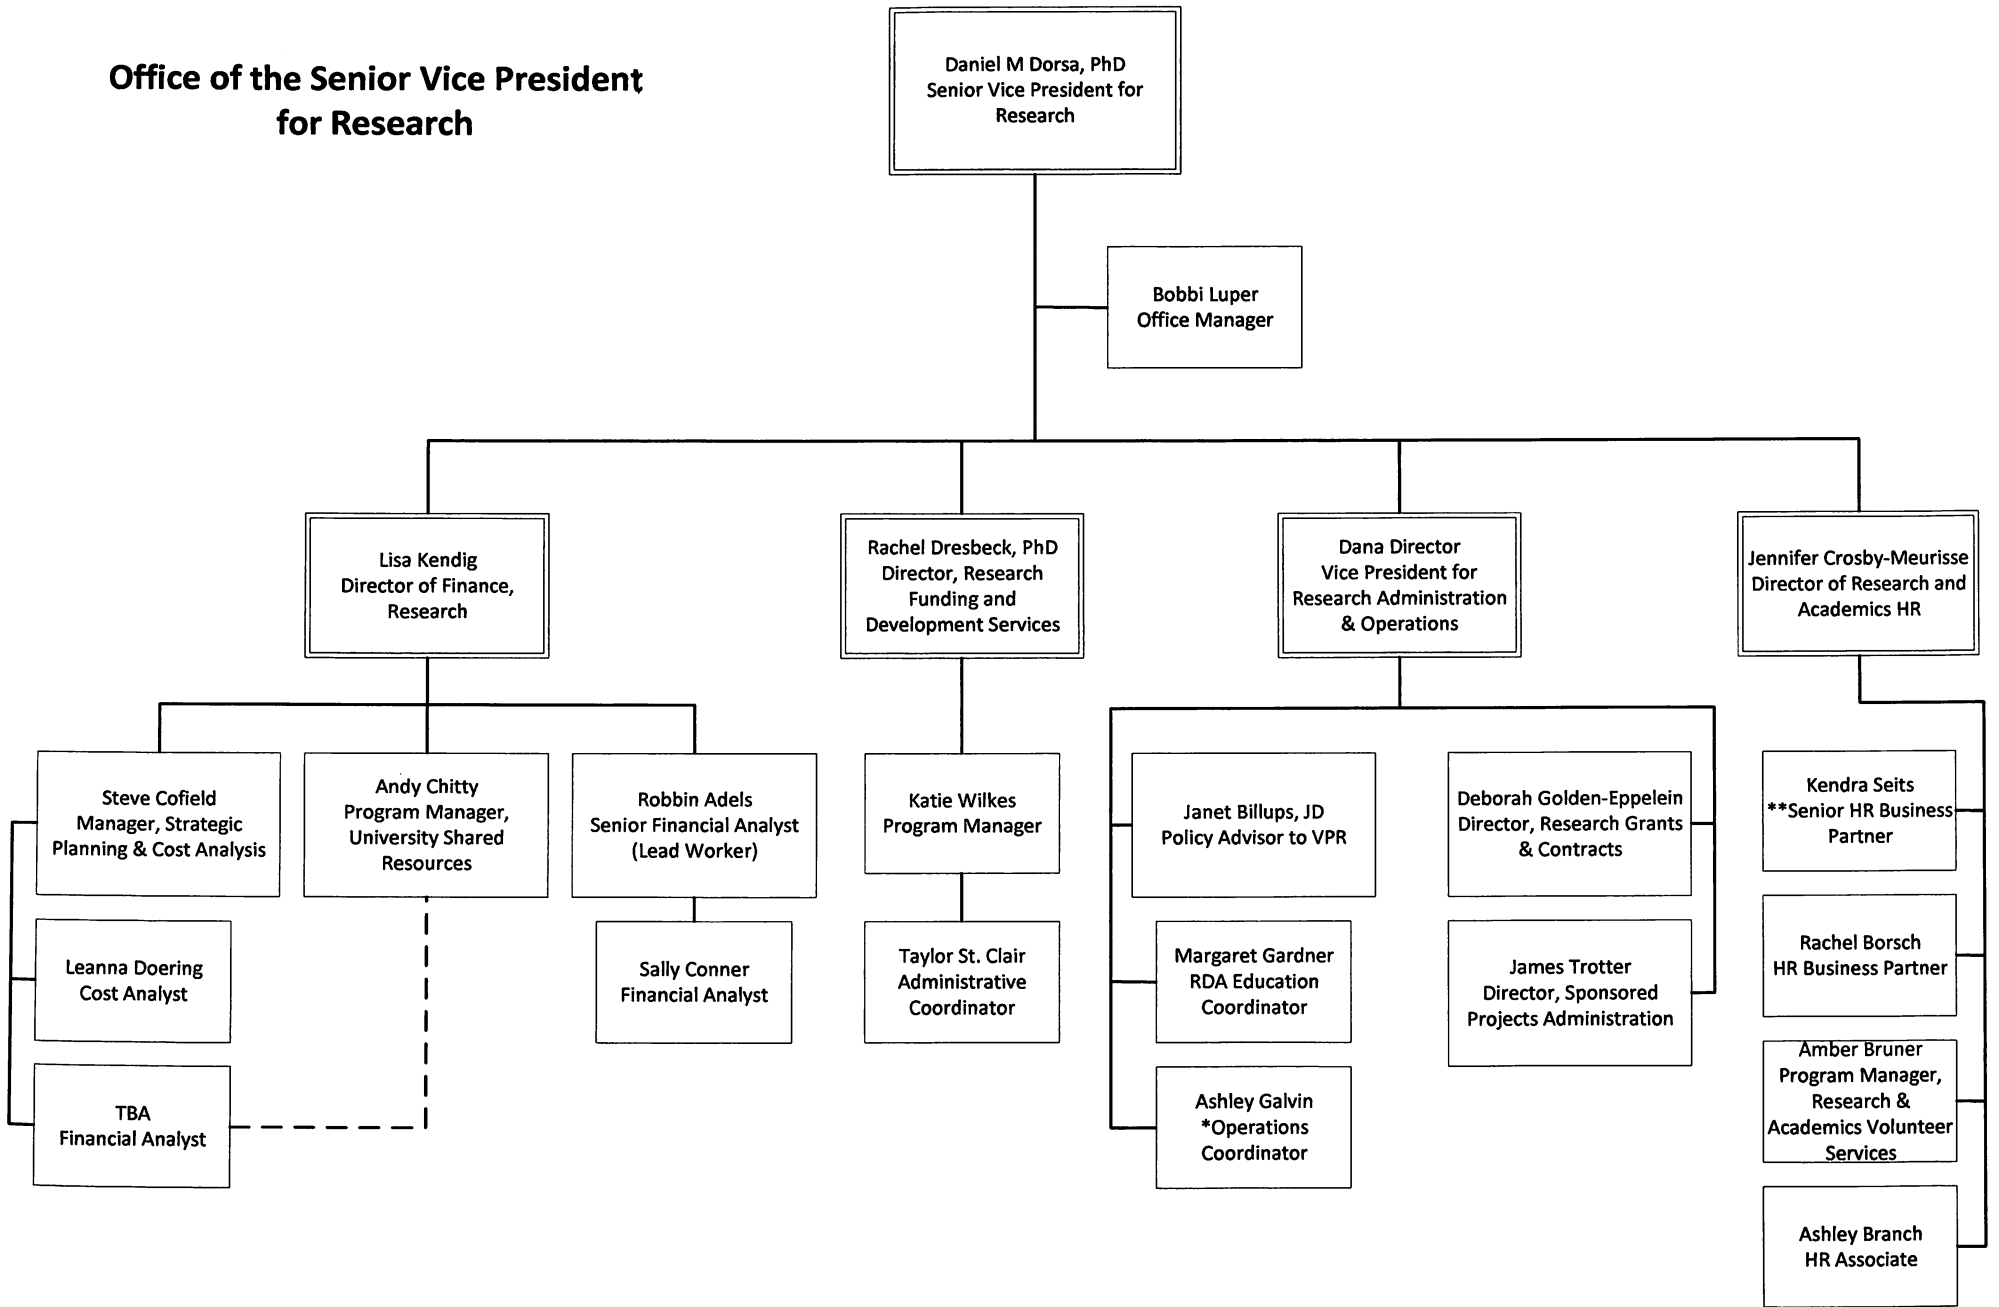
Office of the Senior Vice President for Research

Daniel M Dorsa, PhD
Senior Vice President for Research

Bobbi Luper
Office Manager

Lisa Kendig
Director of Finance, Research

Rachel Dresbeck, PhD
Director, Research Funding and Development Services

Dana Director
Vice President for Research Administration & Operations

Jennifer Crosby-Meurisse
Director of Research and Academics HR

Steve Cofield
Manager, Strategic Planning & Cost Analysis

Leanna Doering
Cost Analyst

TBA
Financial Analyst

Andy Chitty
Program Manager, University Shared Resources

Robbin Adels
Senior Financial Analyst (Lead Worker)

Sally Conner
Financial Analyst

Katie Wilkes
Program Manager

Taylor St. Clair
Administrative Coordinator

Janet Billups, JD
Policy Advisor to VPR

Margaret Gardner
RDA Education Coordinator

Ashley Galvin
*Operations Coordinator

Deborah Golden-Eppelein
Director, Research Grants & Contracts

James Trotter
Director, Sponsored Projects Administration

Kendra Seits
**Senior HR Business Partner

Rachel Borsch
HR Business Partner

Amber Bruner
Program Manager, Research & Academics Volunteer Services

Ashley Branch
HR Associate